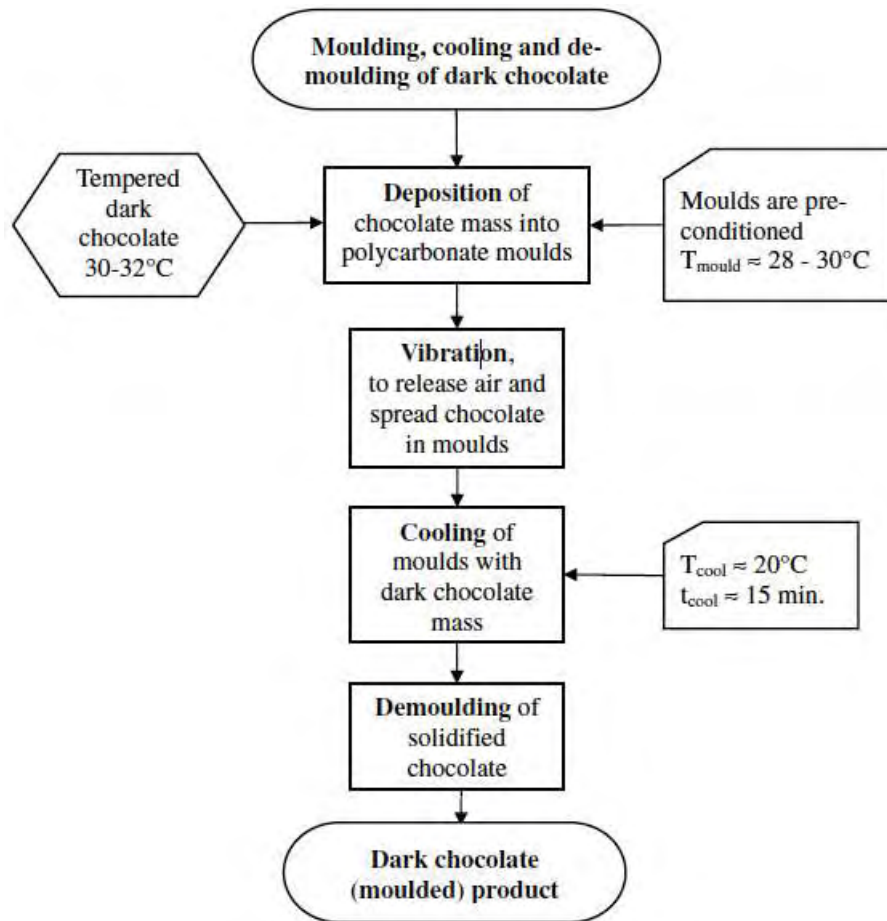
Moulding, cooling and de-moulding of dark chocolate

Tempered dark chocolate 30-32°C

Deposition of chocolate mass into polycarbonate moulds

Moulds are pre-conditioned $T_{mould} \approx 28 - 30°C$

Vibration, to release air and spread chocolate in moulds

Cooling of moulds with dark chocolate mass

$T_{cool} \approx 20°C$
$t_{cool} \approx 15$ min.

Demoulding of solidified chocolate

Dark chocolate (moulded) product